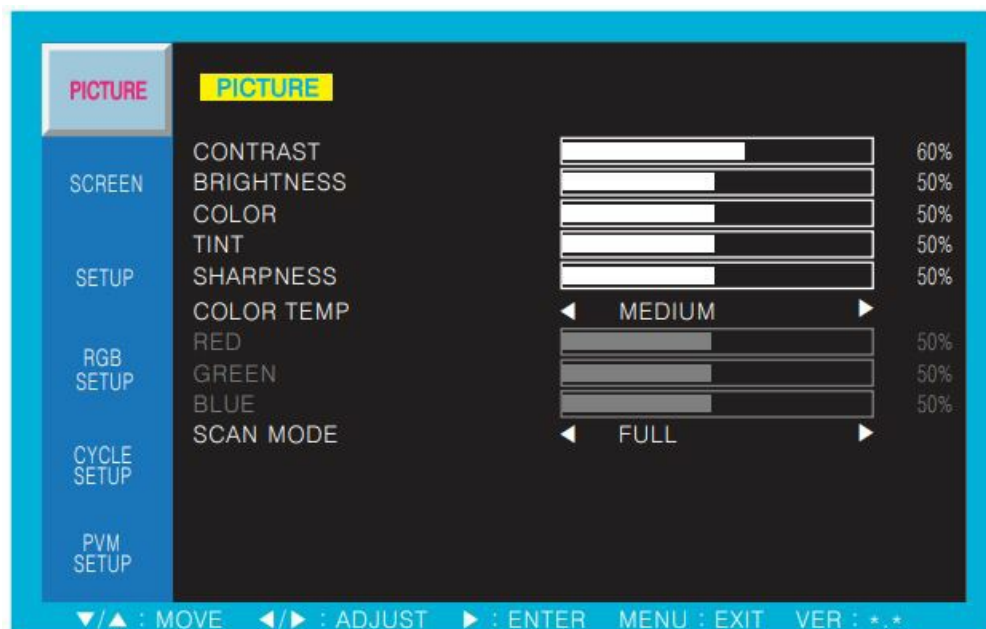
PICTURE
SCREEN
SETUP
RGB SETUP
CYCLE SETUP
PVM SETUP

PICTURE

| | | |
|---|---|---|
| CONTRAST | | 60% |
| BRIGHTNESS | | 50% |
| COLOR | | 50% |
| TINT | | 50% |
| SHARPNESS | | 50% |
| COLOR TEMP | ◄ MEDIUM ► | |
| RED | | 50% |
| GREEN | | 50% |
| BLUE | | 50% |
| SCAN MODE | ◄ FULL ► | |

▼/▲ : MOVE ◄/► : ADJUST ► : ENTER MENU : EXIT VER : *.*